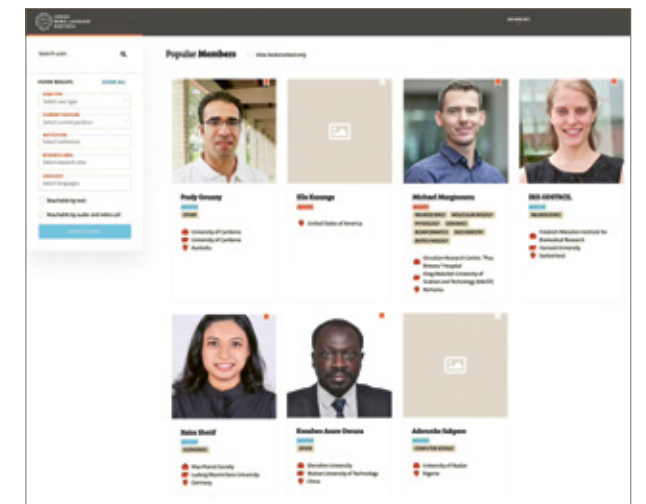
Popular Members

Search users

FILTER RESULTS CLEAR ALL

Fady Gouany

OTHER

University of Canberra

Australia

Elis Kusanga

United States of America

Michael Murgiannes

NEUROSCIENCE

Romania

IRIS ESSTRICIL

NEUROSCIENCE

Switzerland

Raisa Sherif

Germany

Kwadwo Asare Owusu

OTHER

China

Adesoike Sekpere

COMPUTER SCIENCE

Nigeria